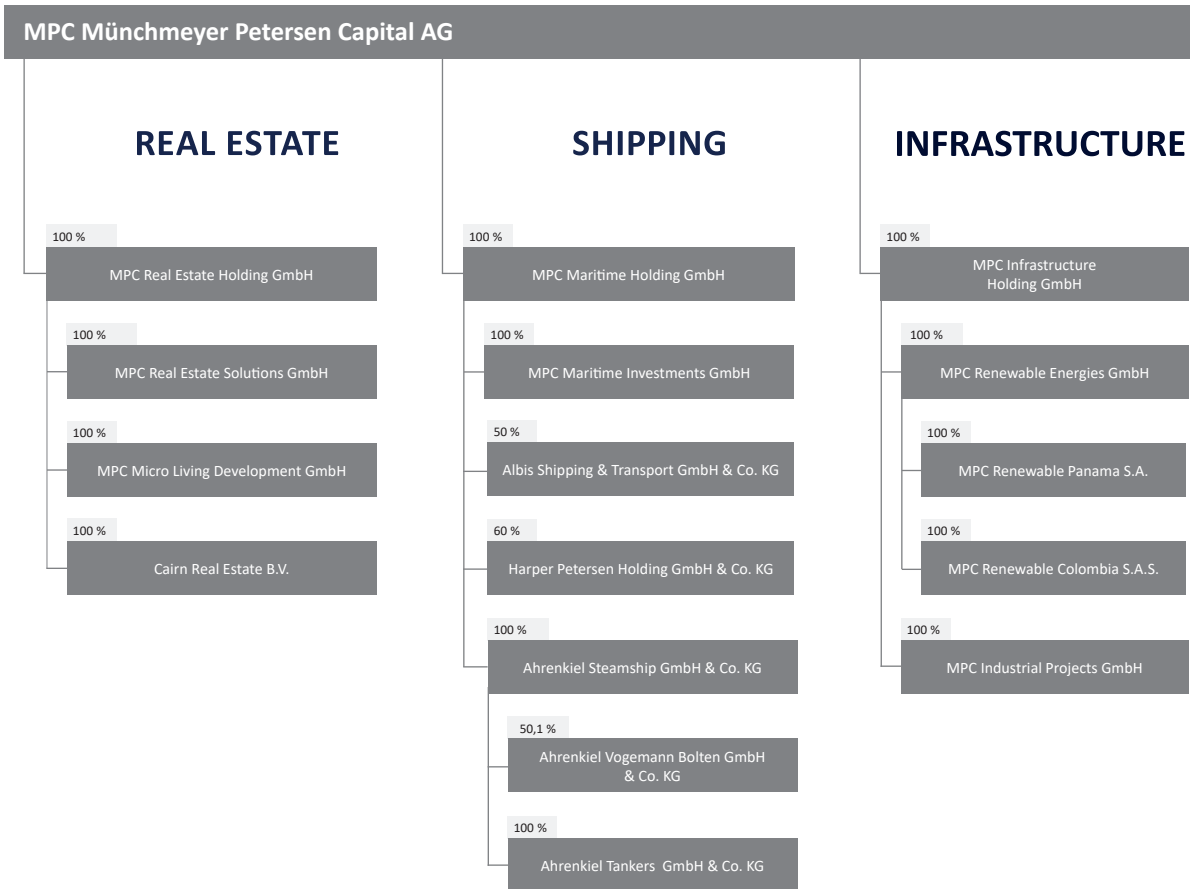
MPC Münchmeyer Petersen Capital AG

REAL ESTATE

100 %
MPC Real Estate Holding GmbH

100 %
MPC Real Estate Solutions GmbH

100 %
MPC Micro Living Development GmbH

100 %
Cairn Real Estate B.V.

SHIPPING

100 %
MPC Maritime Holding GmbH

100 %
MPC Maritime Investments GmbH

50 %
Albis Shipping & Transport GmbH & Co. KG

60 %
Harper Petersen Holding GmbH & Co. KG

100 %
Ahrenkiel Steamship GmbH & Co. KG

50,1 %
Ahrenkiel Vogemann Bolten GmbH & Co. KG

100 %
Ahrenkiel Tankers GmbH & Co. KG

INFRASTRUCTURE

100 %
MPC Infrastructure Holding GmbH

100 %
MPC Renewable Energies GmbH

100 %
MPC Renewable Panama S.A.

100 %
MPC Renewable Colombia S.A.S.

100 %
MPC Industrial Projects GmbH